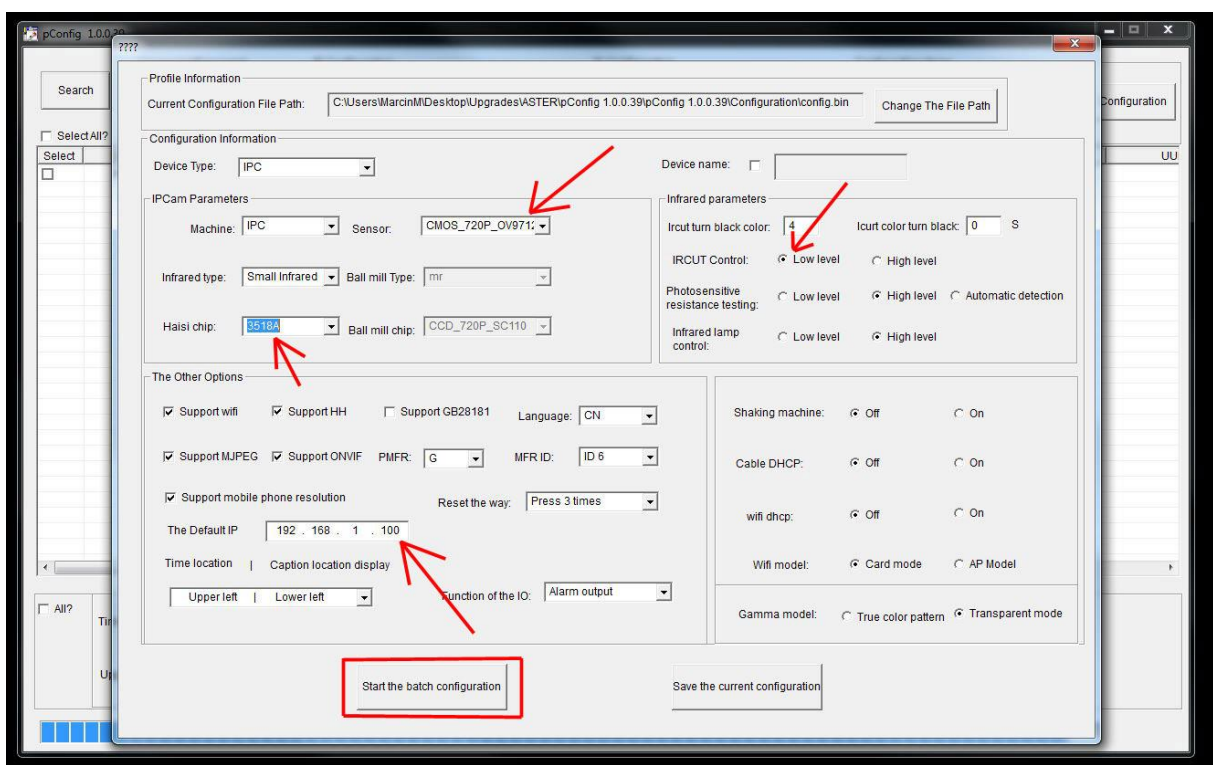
pConfig 1.0.0.39
????
Search
Select All?
Select
UU
Configuration
Profile Information
Current Configuration File Path: C:\Users\MarcinM\Desktop\Upgrades\ASTER\pConfig 1.0.0.39\pConfig 1.0.0.39\Configuration\config.bin
Change The File Path
Configuration Information
Device Type: IPC
Device name:
IPCam Parameters
Machine: IPC
Sensor: CMOS_720P_OV9712
Infrared type: Small Infrared
Ball mill Type: mr
Haisi chip: 3518A
Ball mill chip: CCD_720P_SC110
Infrared parameters
Ircut turn black color: 4
Icurt color turn black: 0 S
IRCUT Control: Low level High level
Photosensitive resistance testing: Low level High level Automatic detection
Infrared lamp control: Low level High level
The Other Options
Support wifi
Support HH
Support GB28181
Language: CN
Support MJPEG
Support ONVIF
PMFR: G
MFR ID: ID 6
Support mobile phone resolution
Reset the way: Press 3 times
The Default IP 192 . 168 . 1 . 100
Time location | Caption location display
Upper left | Lower left
Function of the IO: Alarm output
Shaking machine: Off On
Cable DHCP: Off On
wifi dhcp: Off On
Wifi model: Card mode AP Model
Gamma model: True color pattern Transparent mode
All?
Ti
Up
Start the batch configuration
Save the current configuration